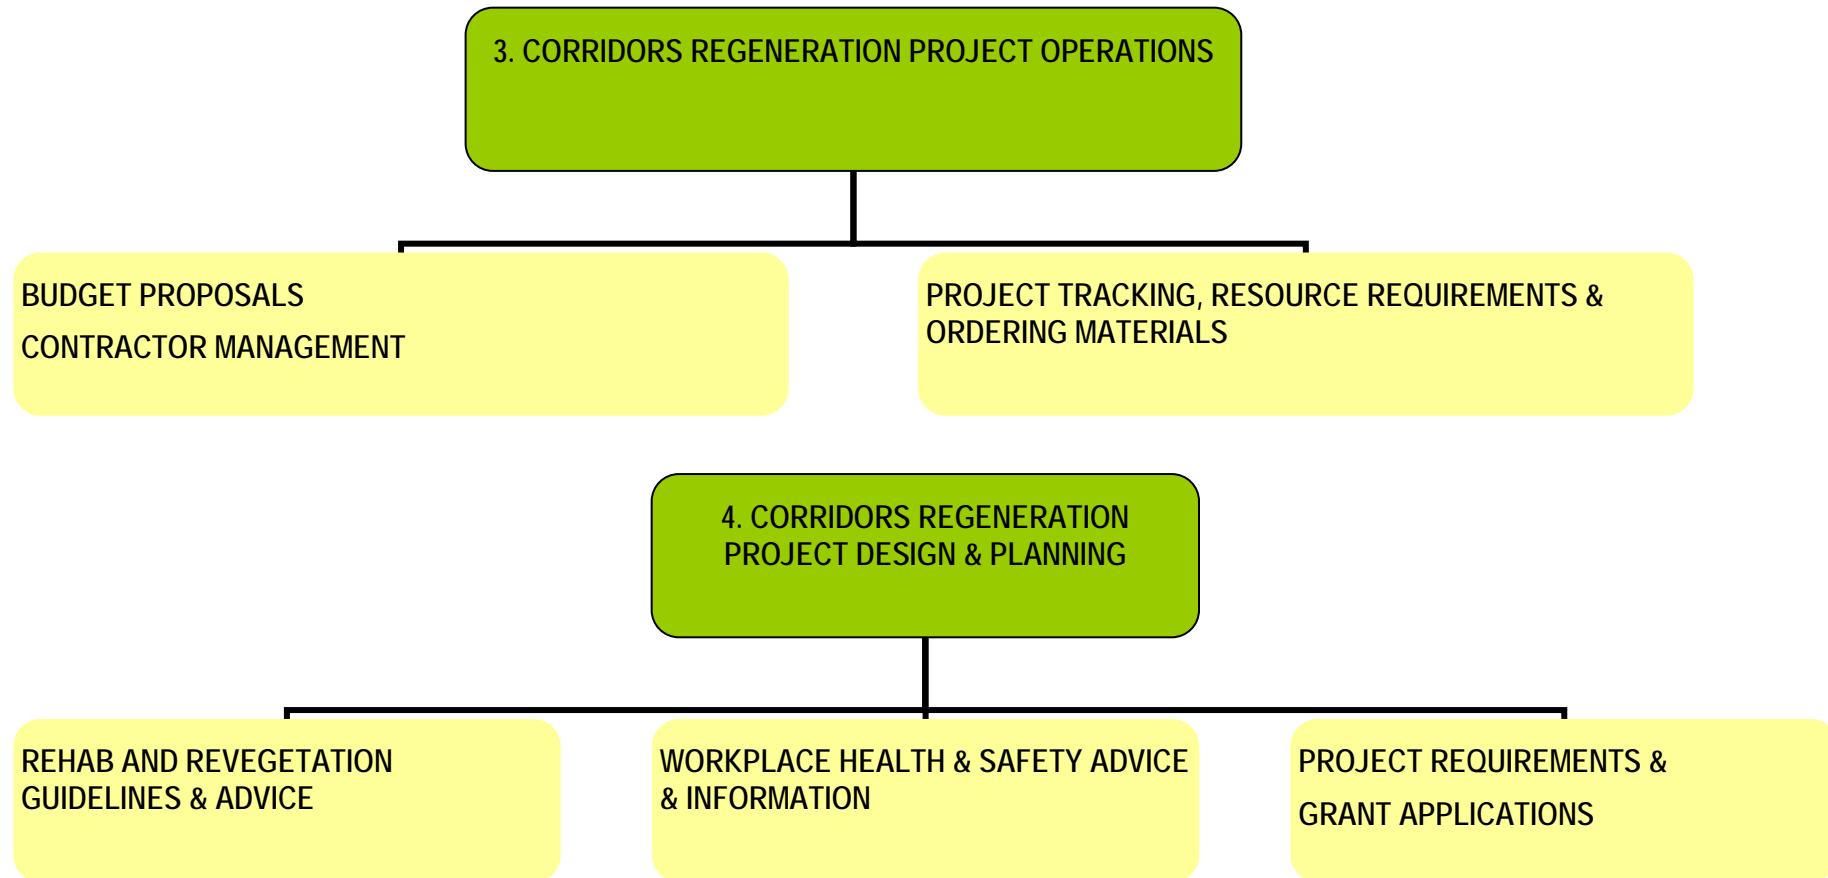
3. CORRIDORS REGENERATION PROJECT OPERATIONS

BUDGET PROPOSALS

CONTRACTOR MANAGEMENT

PROJECT TRACKING, RESOURCE REQUIREMENTS & ORDERING MATERIALS

4. CORRIDORS REGENERATION PROJECT DESIGN & PLANNING

REHAB AND REVEGETATION GUIDELINES & ADVICE

WORKPLACE HEALTH & SAFETY ADVICE & INFORMATION

PROJECT REQUIREMENTS &

GRANT APPLICATIONS